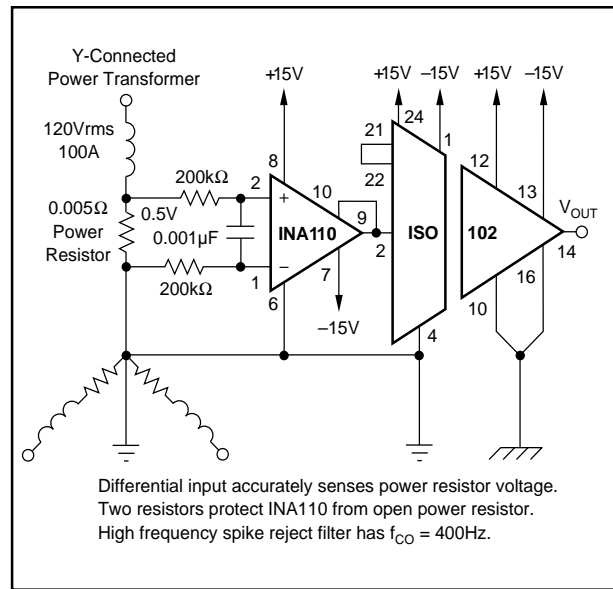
Y-Connected
Power Transformer

120Vrms
100A

0.005Ω
Power
Resistor

0.5V

200kΩ

200kΩ

0.001µF

+15V

8

2

+

10

9

INA110

–

1

6

7

–15V

+15V –15V

24

21

22

1

2

ISO

4

+15V –15V

12

13

102

$V_{OUT}$

14

16

10

Differential input accurately senses power resistor voltage.
Two resistors protect INA110 from open power resistor.
High frequency spike reject filter has $f_{CO}$ = 400Hz.